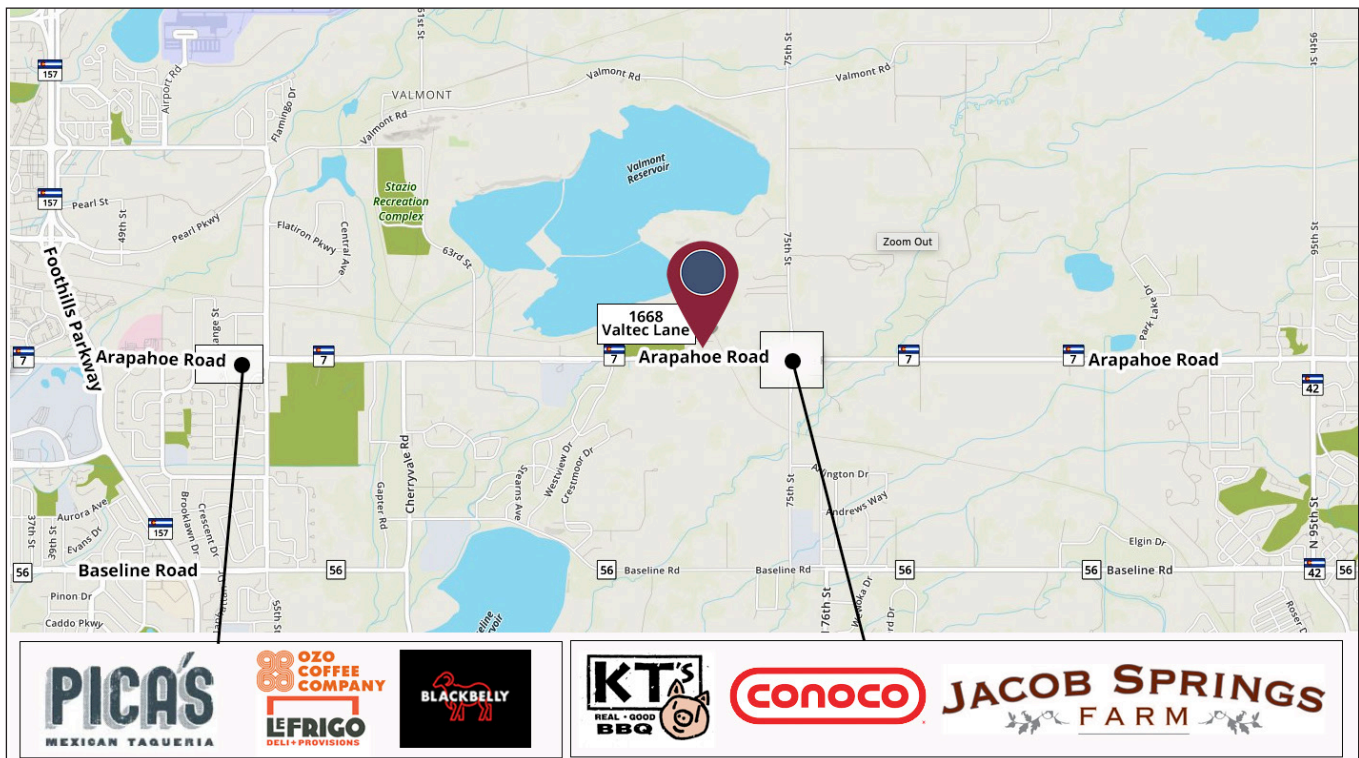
157
Airport Rd
Flamingo Dr
61st St
Valmont Rd
Valmont Rd
Valmont Rd
VALMONT
75th St
95th St
157
Pearl St
49th St
Pearl Pkwy
Flatiron Pkwy
Central Ave
Stazio Recreation Complex
63rd St
Valmont Reservoir
Zoom Out
Foothills Parkway
1668 Valtec Lane
Park Lake Dr
7
Arapahoe Road
7
7
Arapahoe Road
7
7
Arapahoe Road
42
Cherryvale Rd
Gaper Rd
Stearns Ave
Westview Dr
Crestmoor Dr
Arlington Dr
Andrews Way
75th St
Aurora Ave
Evans Dr
37th St
39th St
Brooklawn Dr
Crescent Dr
157
55th St
Elgin Dr
N 95th St
56
Baseline Road
56
56
Baseline Rd
Baseline Rd
56
56
Baseline Rd
42
Pinon Dr
Caddo Pkwy
76th St
Roser Dr
PICA'S MEXICAN TAQUERIA
OZO COFFEE COMPANY
LEFRIGO DELI + PROVISIONS
BLACKBELLY
KT's REAL • GOOD BBQ
CONOCO
JACOB SPRINGS FARM